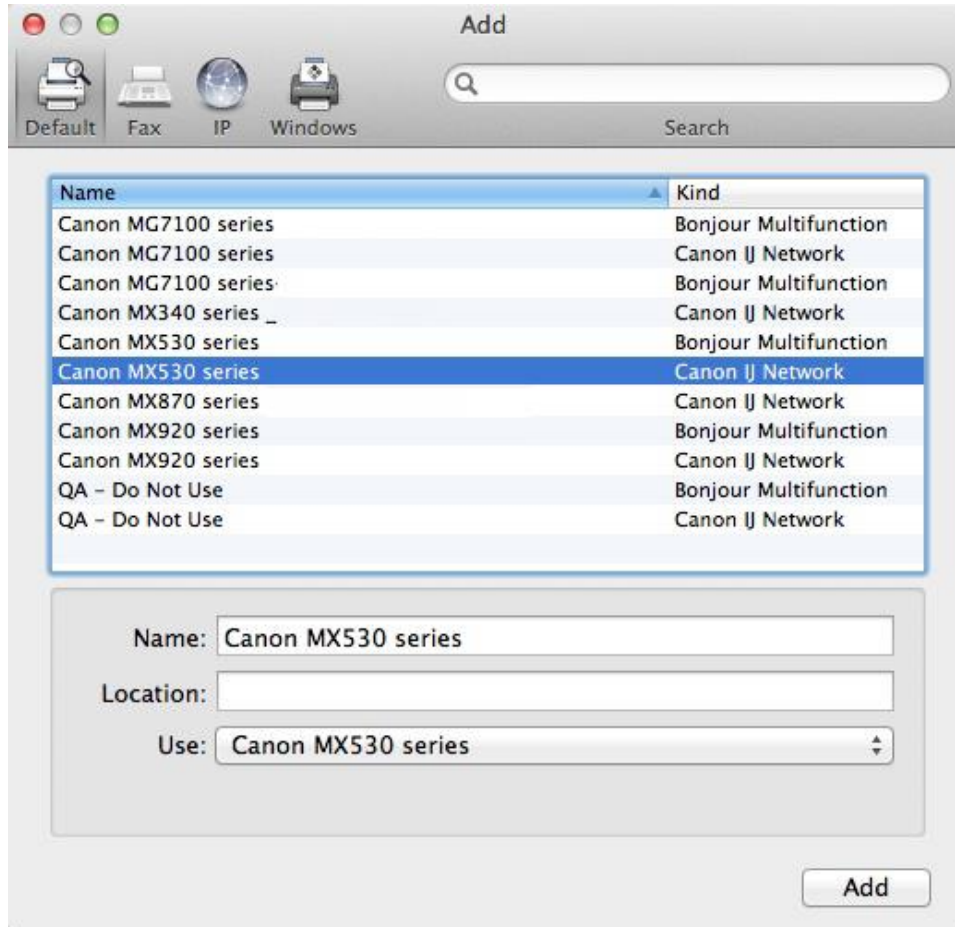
Add

Default Fax IP Windows

Search

| Name | Kind |
|---|---|
| Canon MG7100 series | Bonjour Multifunction |
| Canon MG7100 series | Canon IJ Network |
| Canon MG7100 series | Bonjour Multifunction |
| Canon MX340 series | Canon IJ Network |
| Canon MX530 series | Bonjour Multifunction |
| Canon MX530 series | Canon IJ Network |
| Canon MX870 series | Canon IJ Network |
| Canon MX920 series | Bonjour Multifunction |
| Canon MX920 series | Canon IJ Network |
| QA – Do Not Use | Bonjour Multifunction |
| QA – Do Not Use | Canon IJ Network |

Name: Canon MX530 series

Location:

Use: Canon MX530 series

Add